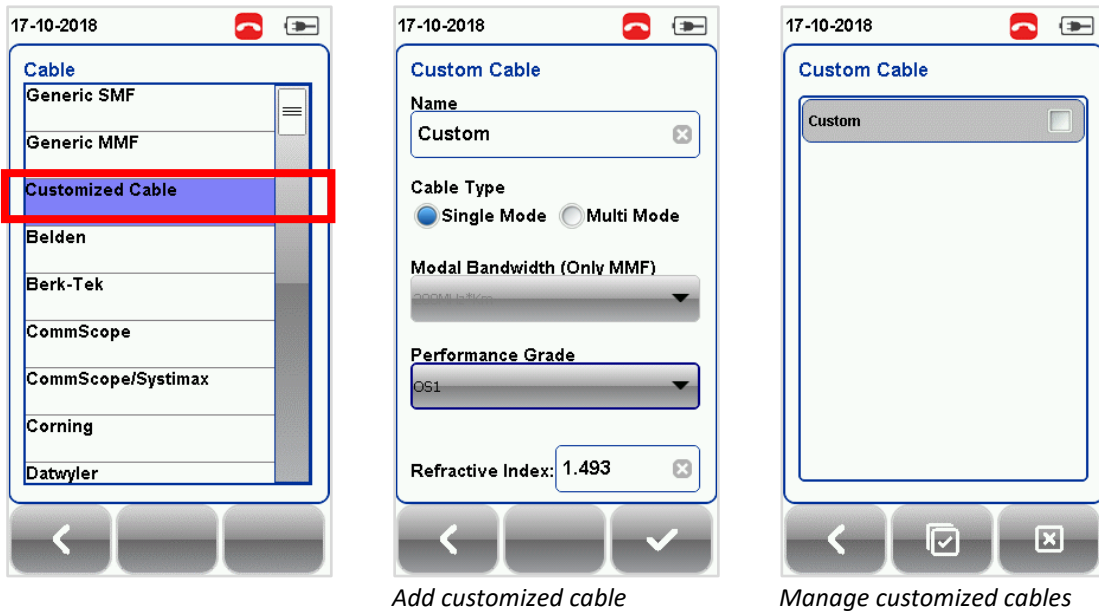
17-10-2018

Cable

Generic SMF

Generic MMF

Customized Cable

Belden

Berk-Tek

CommScope

CommScope/Systimax

Corning

Datwyler

17-10-2018

Custom Cable

Name

Custom

Cable Type

Single Mode Multi Mode

Modal Bandwidth (Only MMF)

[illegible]

Performance Grade

OS1

Refractive Index: 1.493

Add customized cable

17-10-2018

Custom Cable

Custom

Manage customized cables